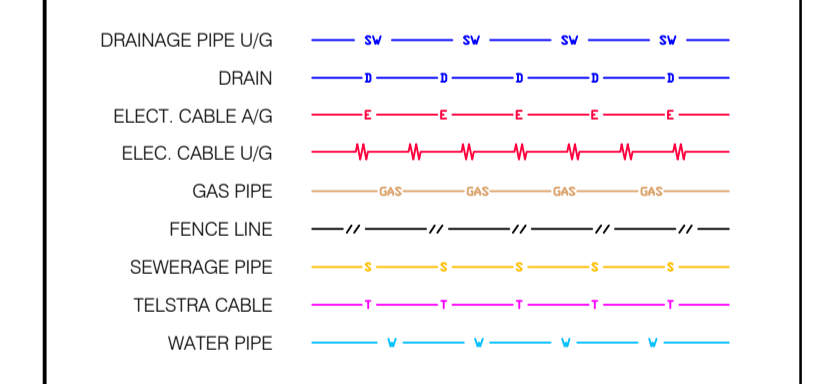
DRAINAGE PIPE U/G SW SW SW SW
DRAIN D D D D D
ELECT. CABLE A/G E E E E E
ELEC. CABLE U/G
GAS PIPE GAS GAS GAS GAS
FENCE LINE // // // // //
SEWERAGE PIPE S S S S S
TELSTRA CABLE T T T T T
WATER PIPE W W W W